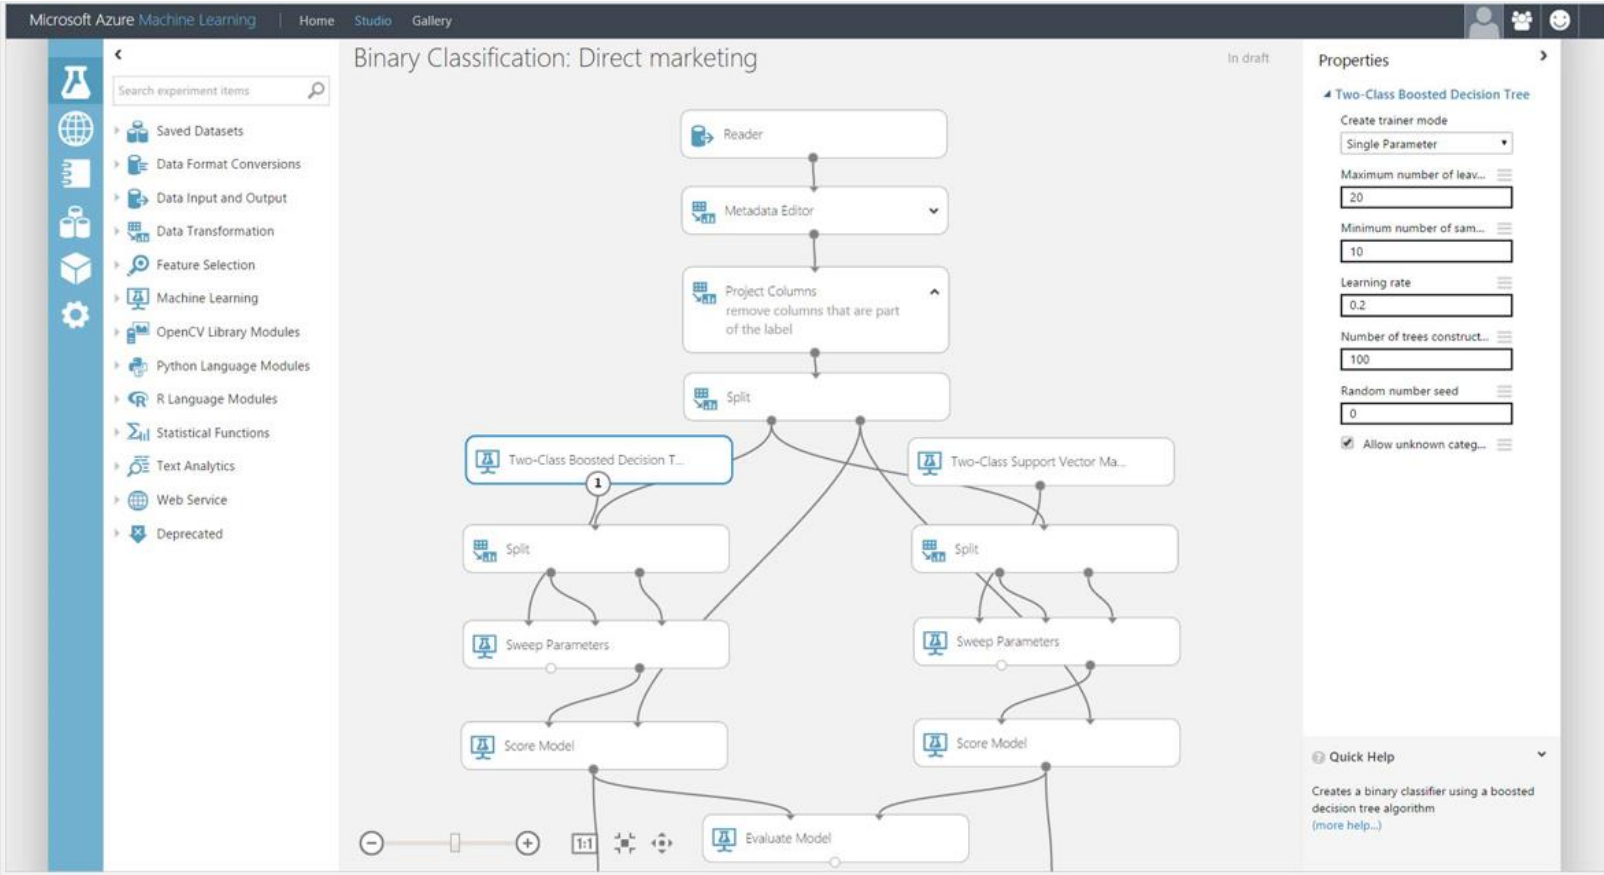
Microsoft Azure Machine Learning | Home Studio Gallery

Search experiment items

Saved Datasets
Data Format Conversions
Data Input and Output
Data Transformation
Feature Selection
Machine Learning
OpenCV Library Modules
Python Language Modules
R Language Modules
Statistical Functions
Text Analytics
Web Service
Deprecated

Binary Classification: Direct marketing

In draft

Reader

Metadata Editor

Project Columns
remove columns that are part of the label

Split

Two-Class Boosted Decision T...

1

Two-Class Support Vector Ma...

Split

Split

Sweep Parameters

Sweep Parameters

Score Model

Score Model

Evaluate Model

1:1

Properties

Two-Class Boosted Decision Tree

Create trainer mode

Single Parameter

Maximum number of leav...

20

Minimum number of sam...

10

Learning rate

0.2

Number of trees construct...

100

Random number seed

0

Allow unknown categ...

Quick Help

Creates a binary classifier using a boosted decision tree algorithm
(more help...)